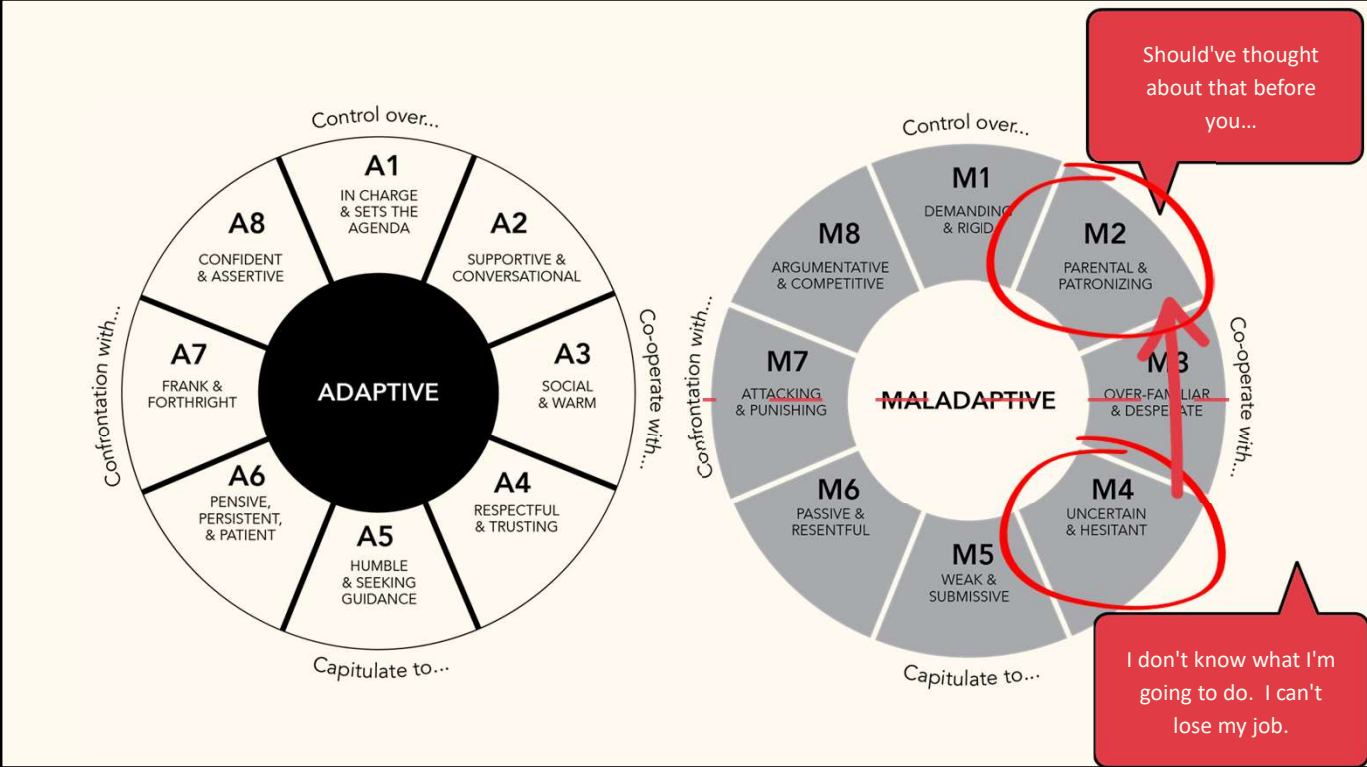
Should've thought about that before you...

Control over...

A1
IN CHARGE & SETS THE AGENDA

A2
SUPPORTIVE & CONVERSATIONAL

A3
SOCIAL & WARM

A4
RESPECTFUL & TRUSTING

A5
HUMBLE & SEEKING GUIDANCE

A6
PENSIVE, PERSISTENT, & PATIENT

A7
FRANK & FORTHRIGHT

A8
CONFIDENT & ASSERTIVE

ADAPTIVE

Co-operate with...

Capitulate to...

Confrontation with...

Control over...

M1
DEMANDING & RIGID

M2
PARENTAL & PATRONIZING

M3
OVER-FAMILIAR & DESPERATE

M4
UNCERTAIN & HESITANT

M5
WEAK & SUBMISSIVE

M6
PASSIVE & RESENTFUL

M7
ATTACKING & PUNISHING

M8
ARGUMENTATIVE & COMPETITIVE

MALADAPTIVE

Co-operate with...

Capitulate to...

Confrontation with...

I don't know what I'm going to do. I can't lose my job.